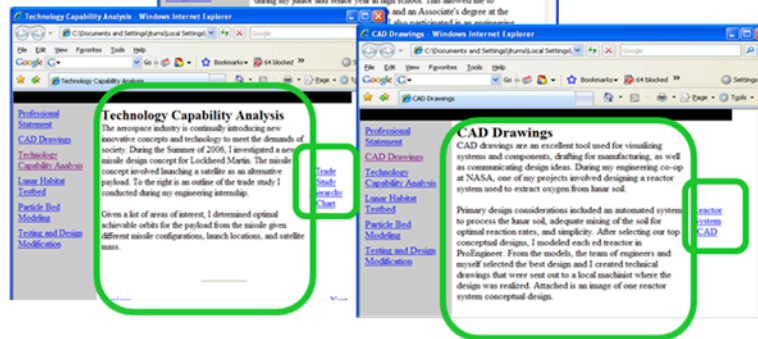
Technology Capability Analysis - Windows Internet Explorer

during my junior and senior year at high school. This allowed me to

and an Associate's degree at the

also participated in an engineering

File Edit View Favorites Tools Help

Google G- Go Bookmarks 64 blocked

Technology Capability Analysis

Professional Statement

CAD Drawings

Technology Capability Analysis

Lunar Habitat Testbed

Particle Bed Modeling

Testing and Design Modification

Technology Capability Analysis

The aerospace industry is continually introducing new innovative concepts and technology to meet the demands of society. During the Summer of 2006, I investigated a new missile design concept for Lockheed Martin. The missile concept involved launching a satellite as an alternative payload. To the right is an outline of the trade study I conducted during my engineering internship.

Given a list of areas of interest, I determined optimal achievable orbits for the payload from the missile given different missile configurations, launch locations, and satellite mass.

Trade Study Hierarchy Chart

CAD Drawings - Windows Internet Explorer

C:\Documents and Settings\jturns\Local Settings\

File Edit View Favorites Tools Help

Google G- Go Bookmarks 64 blocked Settings

CAD Drawings

Page Tools

Professional Statement

CAD Drawings

Technology Capability Analysis

Lunar Habitat Testbed

Particle Bed Modeling

Testing and Design Modification

CAD Drawings

CAD drawings are an excellent tool used for visualizing systems and components, drafting for manufacturing, as well as communicating design ideas. During my engineering co-op at NASA, one of my projects involved designing a reactor system used to extract oxygen from lunar soil.

Primary design considerations included an automated system to process the lunar soil, adequate mixing of the soil for optimal reaction rates, and simplicity. After selecting our top conceptual designs, I modeled each ed treactor in ProEngineer. From the models, the team of engineers and myself selected the best design and I created technical drawings that were sent out to a local machinist where the design was realized. Attached is an image of one reactor system conceptual design.

Reactor System CAD